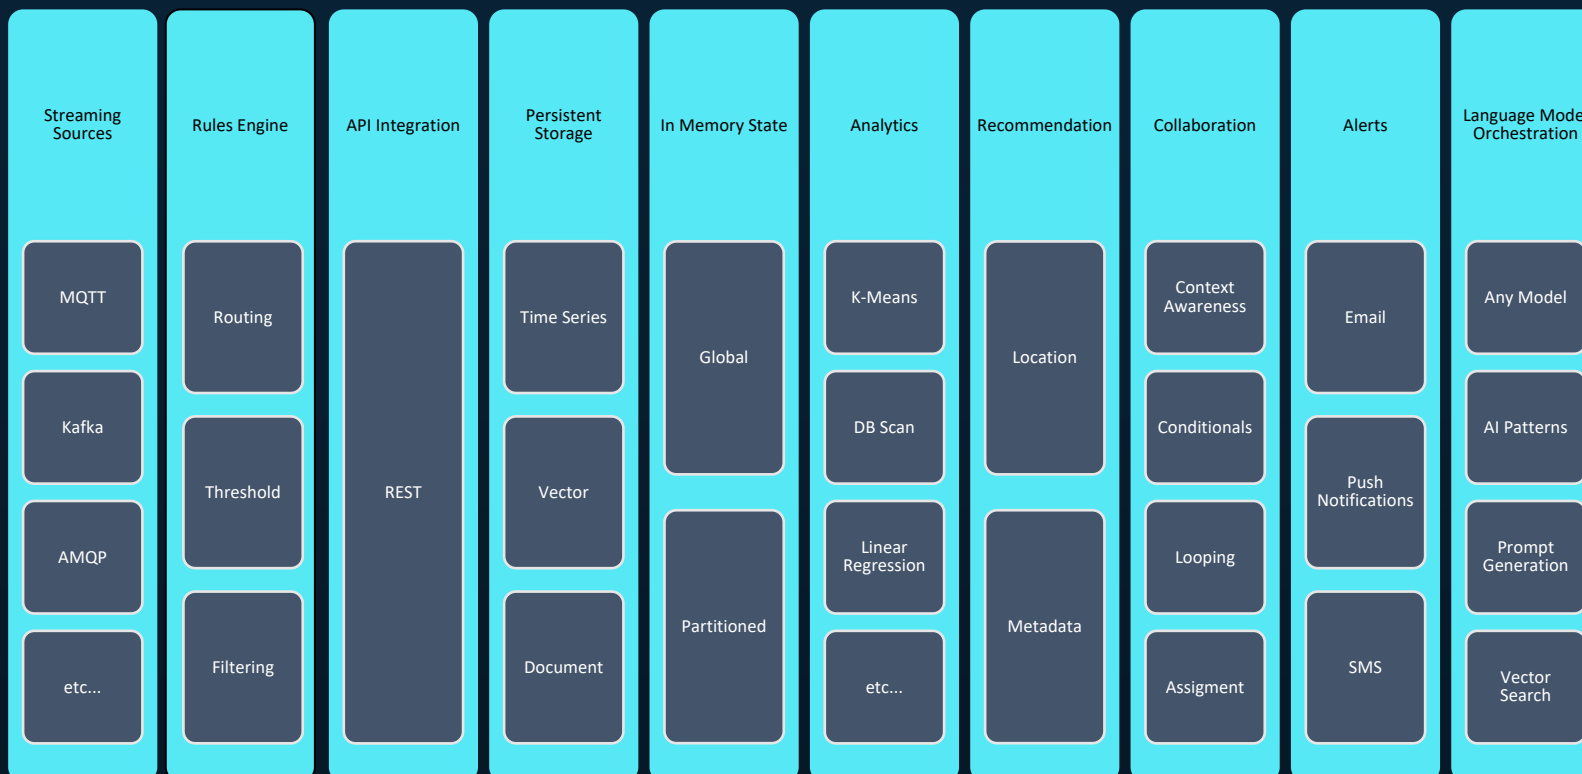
Streaming Sources

MQTT

Kafka

AMQP

etc...

Rules Engine

Routing

Threshold

Filtering

API Integration

REST

Persistent Storage

Time Series

Vector

Document

In Memory State

Global

Partitioned

Analytics

K-Means

DB Scan

Linear Regression

etc...

Recommendation

Location

Metadata

Collaboration

Context Awareness

Conditionals

Looping

Assigment

Alerts

Email

Push Notifications

SMS

Language Mode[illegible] Orchestration

Any Model

AI Patterns

Prompt Generation

Vector Search